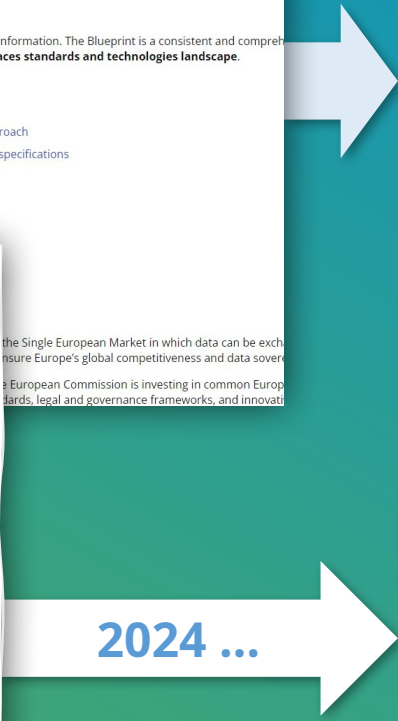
nformation. The Blueprint is a consistent and compreh
aces standards and technologies landscape.

roach
specifications

the Single European Market in which data can be excha
nsure Europe's global competitiveness and data sovere

e European Commission is investing in common Europ
dards, legal and governance frameworks, and innovati

2024 ...